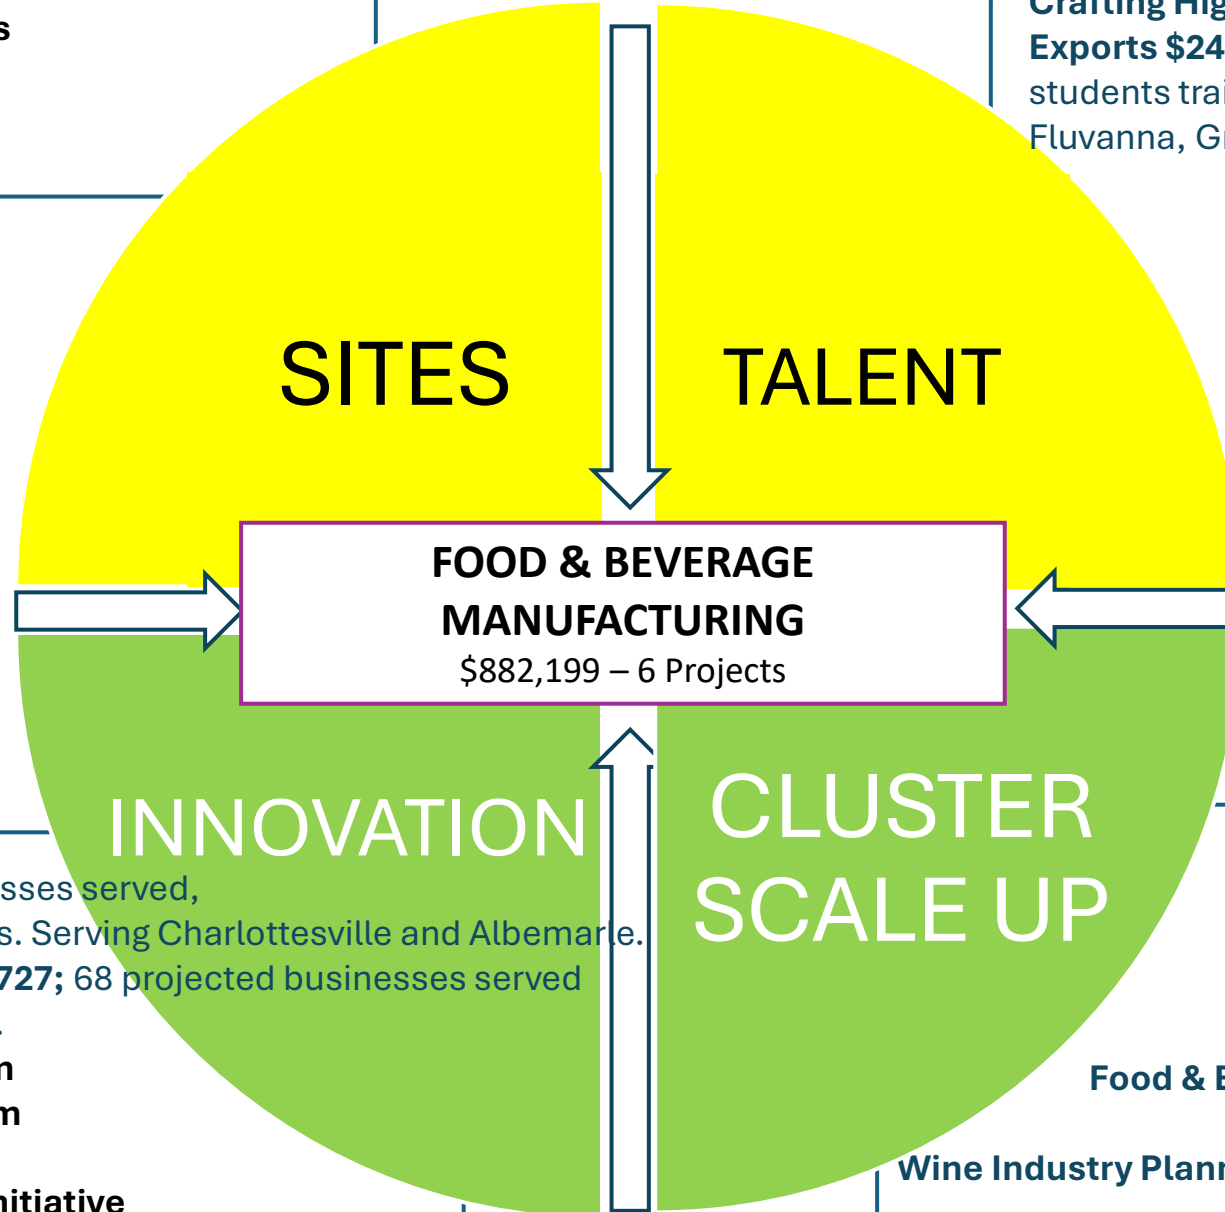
s

Crafting Hig
Exports $24
students trai
Fluvanna, Gr

SITES

TALENT

FOOD & BEVERAGE MANUFACTURING
\$882,199 – 6 Projects

INNOVATION

CLUSTER SCALE UP

sses served,
s. Serving Charlottesville and Albemarle.
727; 68 projected businesses served
.
n
m
nitiative

Food & B

Wine Industry Plann